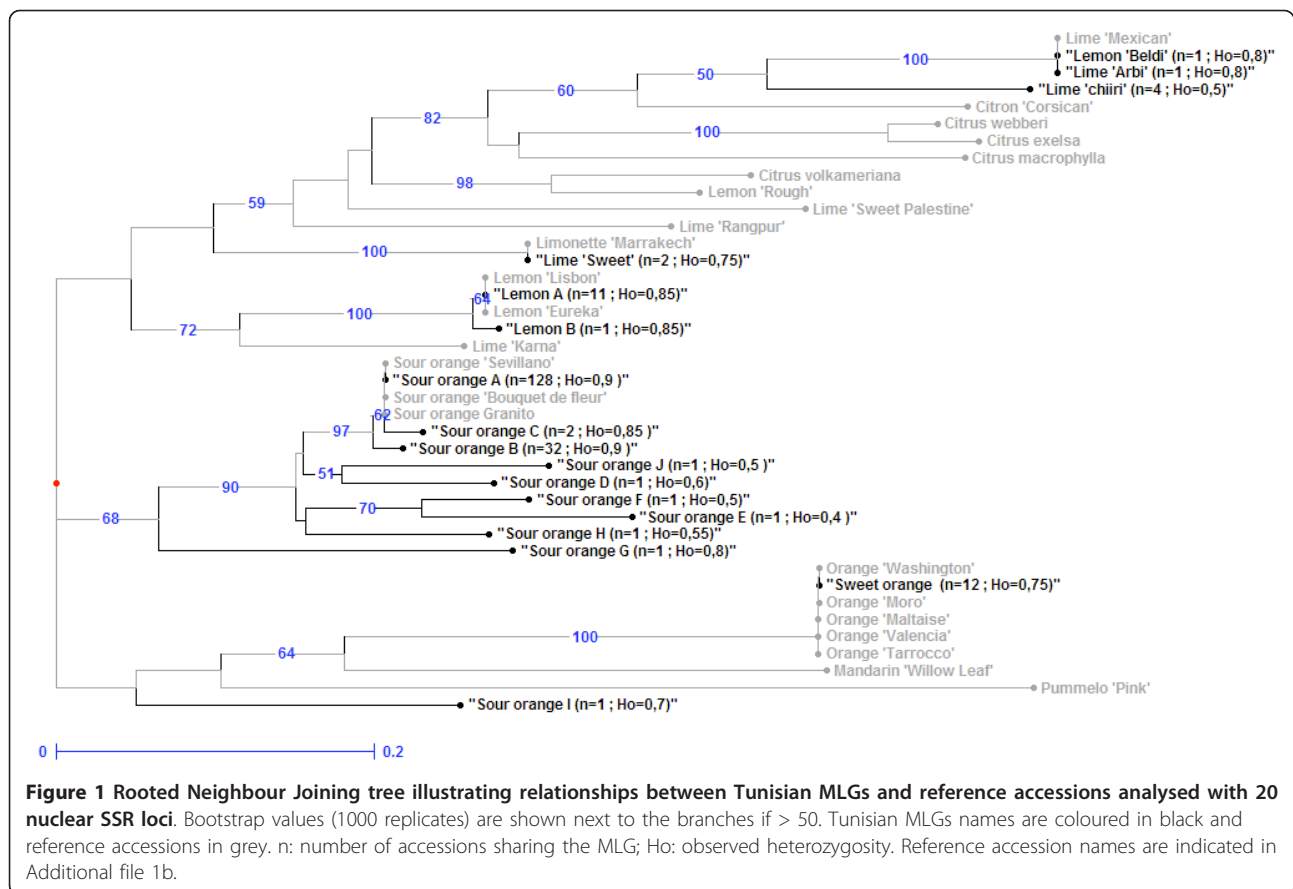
Lime 'Mexican'
"Lemon 'Beldi' (n=1 ; Ho=0,8)"
100
"Lime 'Arbi' (n=1 ; Ho=0,8)"
50
"Lime 'chiiri' (n=4 ; Ho=0,5)"
60
Citron 'Corsican'
82
Citrus webberi
100
Citrus exelsa
Citrus macrophylla
Citrus volkameriana
98
Lemon 'Rough'
59
Lime 'Sweet Palestine'
Lime 'Rangpur'
Limonette 'Marrakech'
100
"Lime 'Sweet' (n=2 ; Ho=0,75)"
Lemon 'Lisbon'
"Lemon A (n=11 ; Ho=0,85)"
64
100
Lemon 'Eureka'
72
"Lemon B (n=1 ; Ho=0,85)"
Lime 'Karna'
Sour orange 'Sevillano'
"Sour orange A (n=128 ; Ho=0,9 )"
Sour orange 'Bouquet de fleur'
62
Sour orange Granito
97
"Sour orange C (n=2 ; Ho=0,85 )"
"Sour orange B (n=32 ; Ho=0,9 )"
51
"Sour orange J (n=1 ; Ho=0,5 )"
"Sour orange D (n=1 ; Ho=0,6)"
90
"Sour orange F (n=1 ; Ho=0,5)"
68
70
"Sour orange E (n=1 ; Ho=0,4 )"
"Sour orange H (n=1 ; Ho=0,55)"
"Sour orange G (n=1 ; Ho=0,8)"
Orange 'Washington'
"Sweet orange (n=12 ; Ho=0,75)"
Orange 'Moro'
Orange 'Maltaise'
100
Orange 'Valencia'
64
Orange 'Tarrocco'
Mandarin 'Willow Leaf'
Pummelo 'Pink'
"Sour orange I (n=1 ; Ho=0,7)"
0
0.2

**Figure 1 Rooted Neighbour Joining tree illustrating relationships between Tunisian MLGs and reference accessions analysed with 20 nuclear SSR loci**. Bootstrap values (1000 replicates) are shown next to the branches if > 50. Tunisian MLGs names are coloured in black and reference accessions in grey. n: number of accessions sharing the MLG; Ho: observed heterozygosity. Reference accession names are indicated in Additional file 1b.